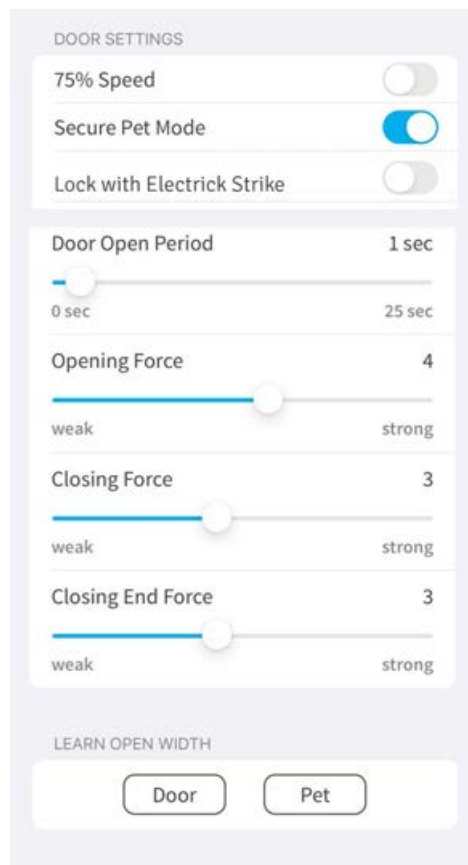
DOOR SETTINGS

75% Speed

Secure Pet Mode

Lock with Electrick Strike

Door Open Period 1 sec

0 sec 25 sec

Opening Force 4

weak strong

Closing Force 3

weak strong

Closing End Force 3

weak strong

LEARN OPEN WIDTH

Door Pet